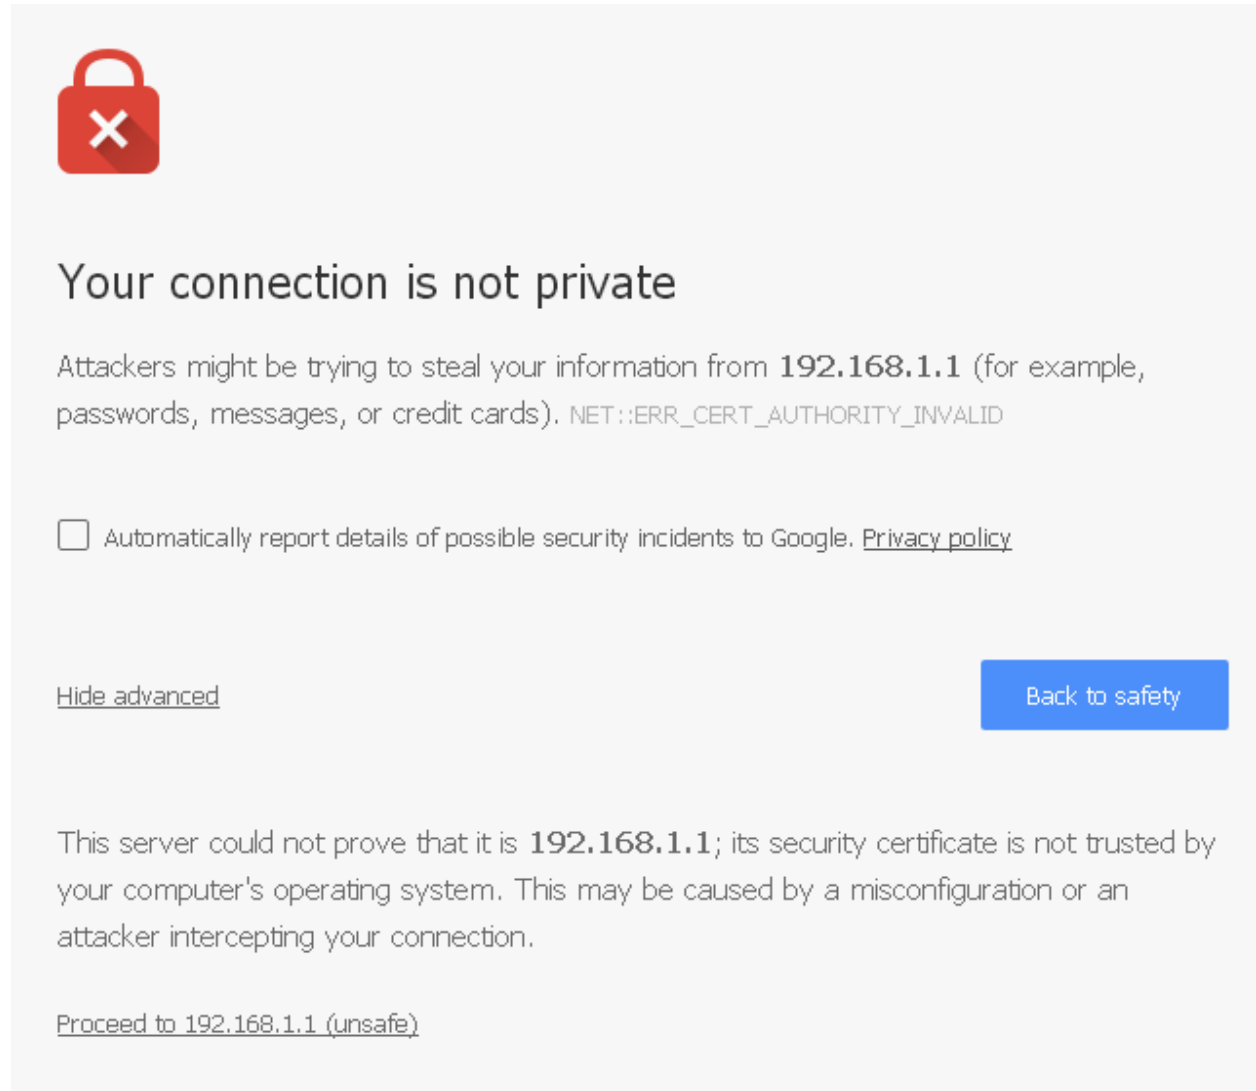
Your connection is not private

Attackers might be trying to steal your information from 192.168.1.1 (for example, passwords, messages, or credit cards). NET::ERR_CERT_AUTHORITY_INVALID

Automatically report details of possible security incidents to Google. Privacy policy

Hide advanced

Back to safety

This server could not prove that it is 192.168.1.1; its security certificate is not trusted by your computer's operating system. This may be caused by a misconfiguration or an attacker intercepting your connection.

Proceed to 192.168.1.1 (unsafe)